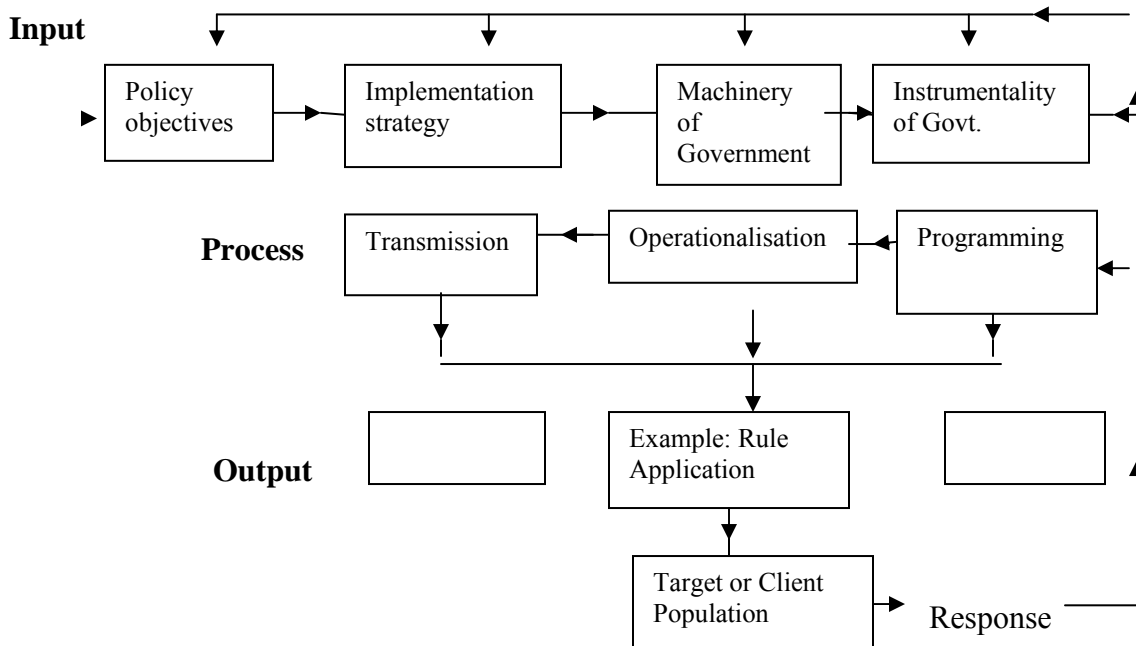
Input

Policy objectives

Implementation strategy

Machinery of Government

Instrumentality of Govt.

Process

Transmission

Operationalisation

Programming

Output

Example: Rule Application

Target or Client Population

Response